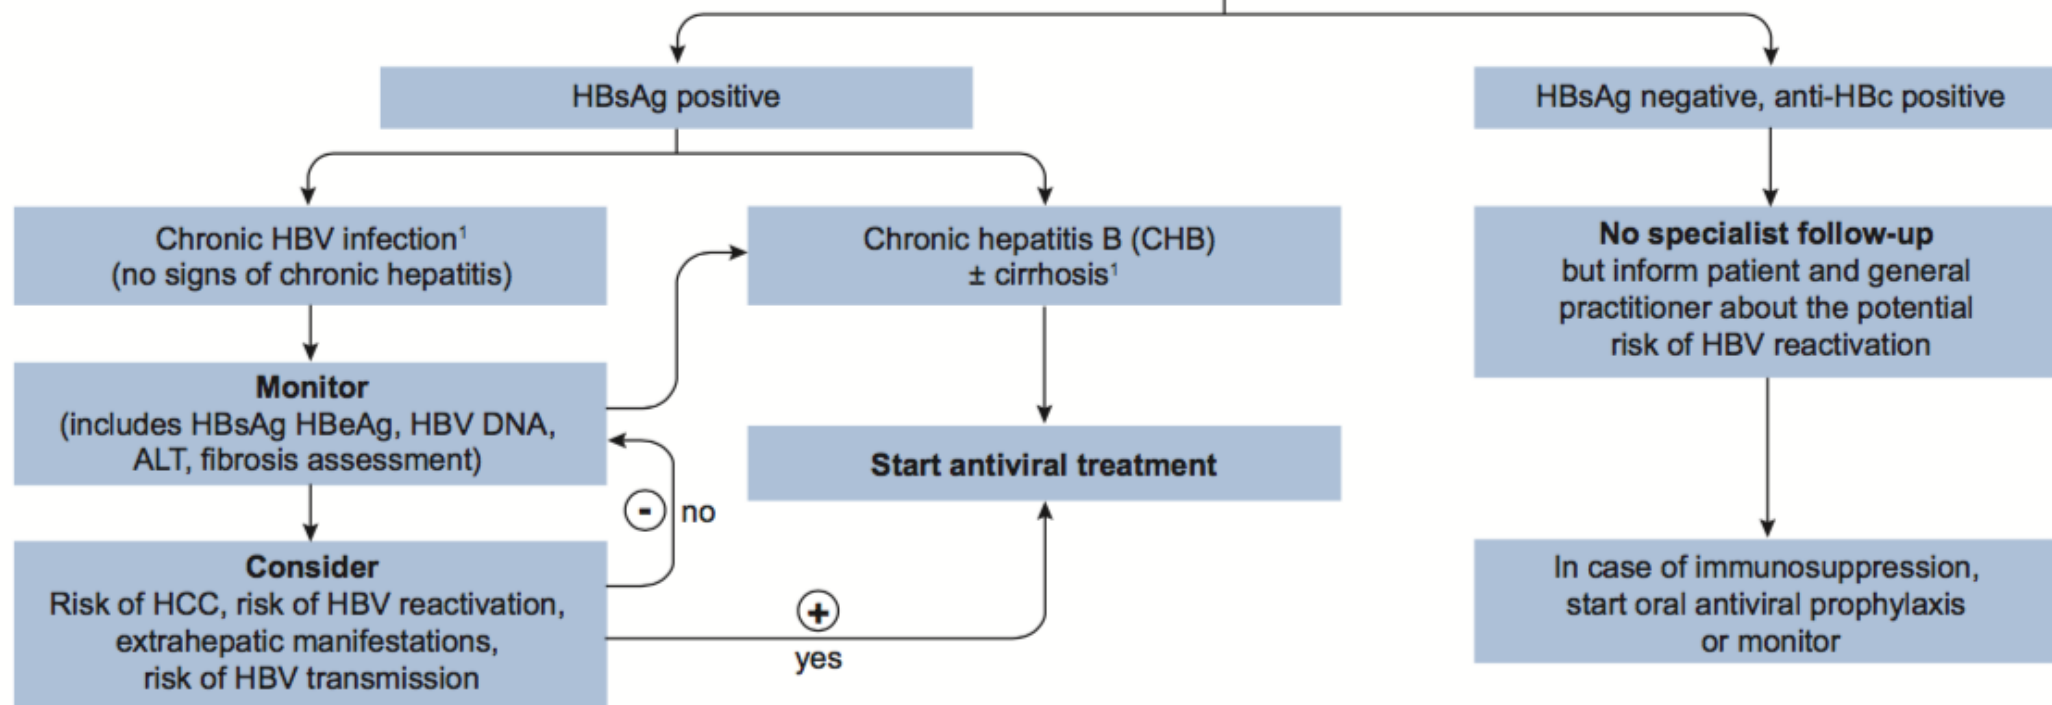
HBsAg positive

HBsAg negative, anti-HBc positive

Chronic HBV infection$^{1}$
(no signs of chronic hepatitis)

Chronic hepatitis B (CHB)
± cirrhosis$^{1}$

**No specialist follow-up**
but inform patient and general practitioner about the potential risk of HBV reactivation

**Monitor**
(includes HBsAg HBeAg, HBV DNA, ALT, fibrosis assessment)

**Start antiviral treatment**

- no

**Consider**
Risk of HCC, risk of HBV reactivation, extrahepatic manifestations, risk of HBV transmission

+ yes

In case of immunosuppression, start oral antiviral prophylaxis or monitor